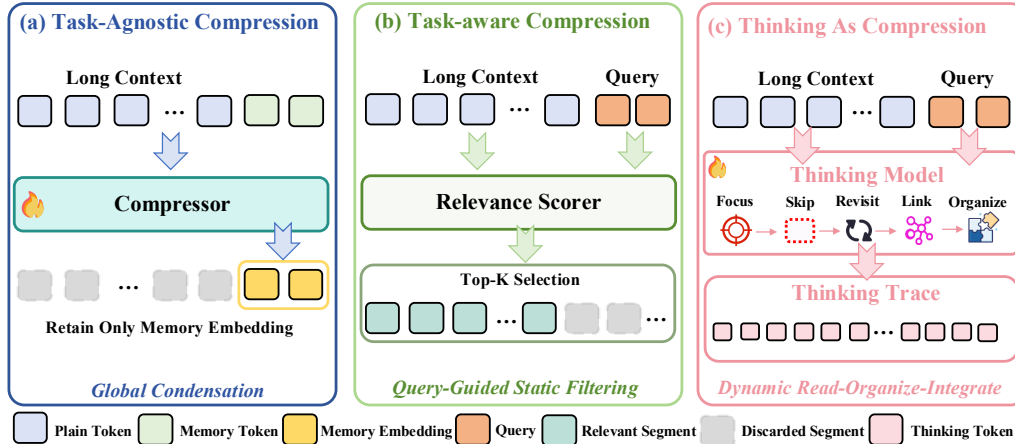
(a) Task-Agnostic Compression

Long Context

…

Compressor

…

Retain Only Memory Embedding

Global Condensation

(b) Task-aware Compression

Long Context

Query

…

Relevance Scorer

Top-K Selection

… …

Query-Guided Static Filtering

(c) Thinking As Compression

Long Context

Query

…

Thinking Model

Focus

Skip

Revisit

Link

Organize

Thinking Trace

…

Dynamic Read-Organize-Integrate

Plain Token Memory Token Memory Embedding Query Relevant Segment Discarded Segment Thinking Token